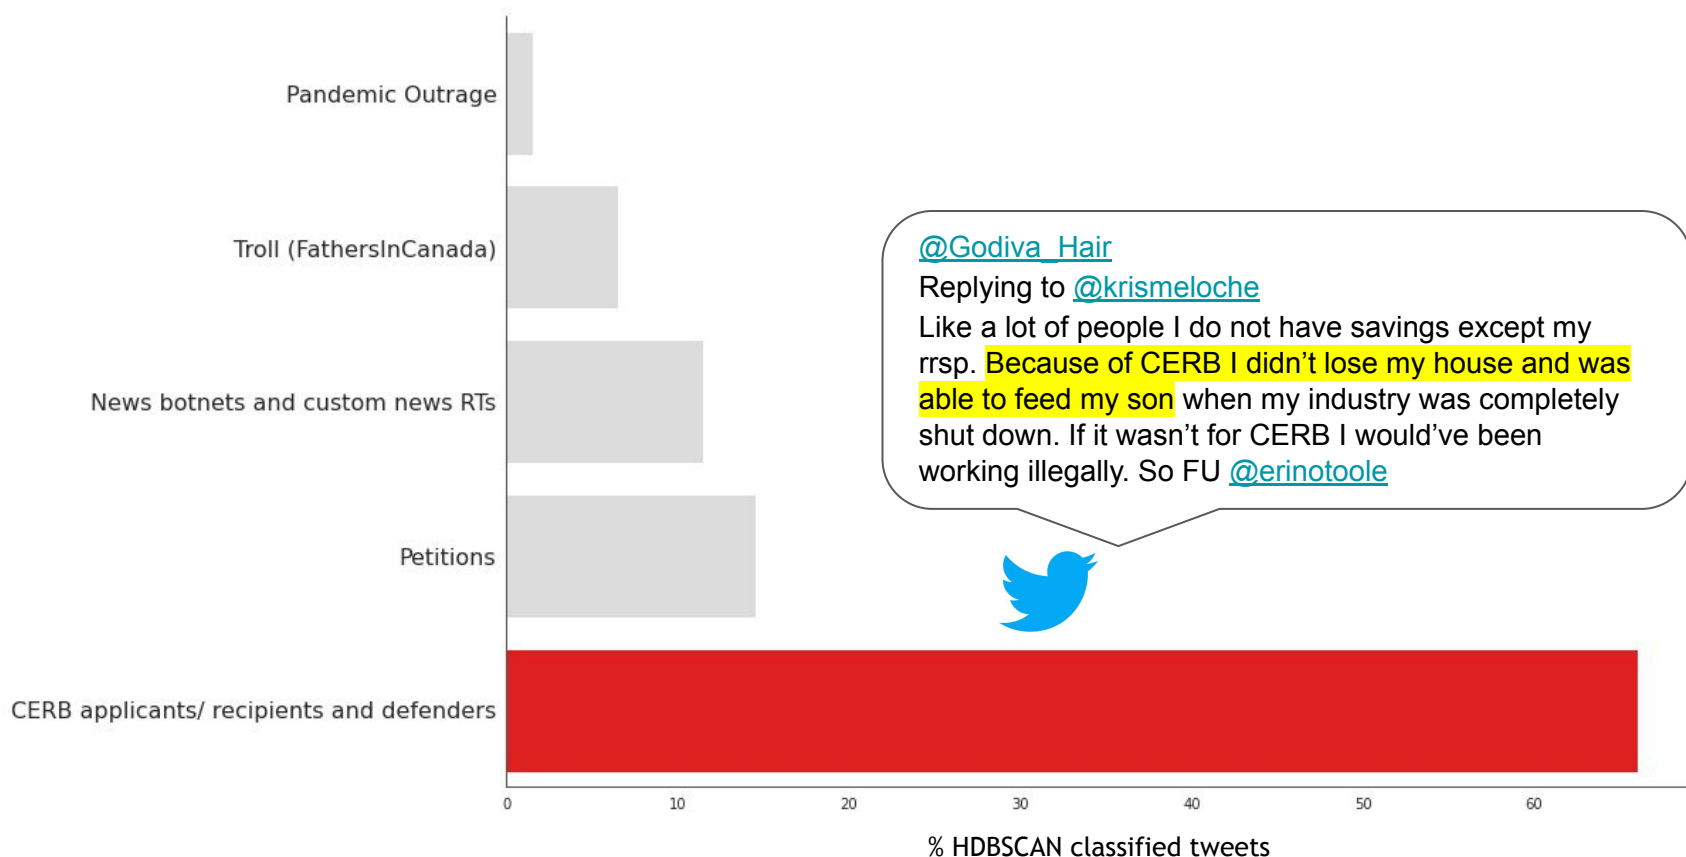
Pandemic Outrage

Troll (FathersInCanada)

News botnets and custom news RTs

Petitions

CERB applicants/ recipients and defenders

@Godiva_Hair
Replying to @krismeloche
Like a lot of people I do not have savings except my rrsp. Because of CERB I didn’t lose my house and was able to feed my son when my industry was completely shut down. If it wasn’t for CERB I would’ve been working illegally. So FU @erinotoole

0 10 20 30 40 50 60

% HDBSCAN classified tweets